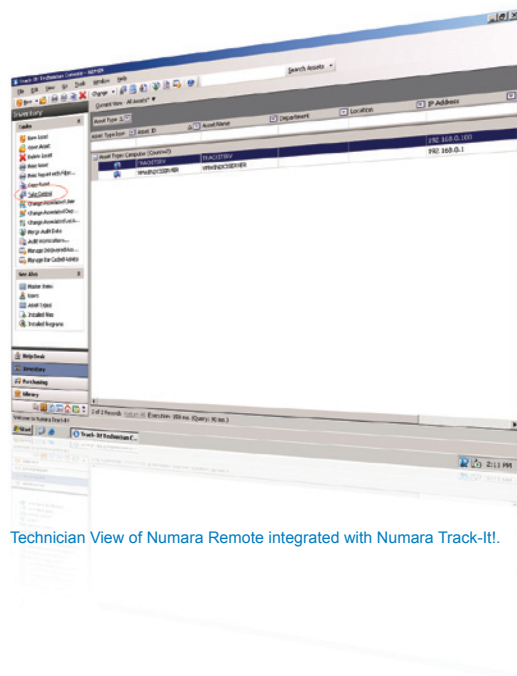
Track-It! Technician Console - NETVOX

File Edit View Go Tools Window Help

Search Assets

New Change

Current View: All Assets

Inventory

Tasks

New Asset

Clone Asset

Delete Asset

Print Asset

Print Report with Filter...

Copy Asset

Take Control

Change Associated User

Change Associated Dept...

Change Associated Loca...

Merge Audit Data

Audit Workstation...

Manage Delivered Ass...

Manage Bar Coded Assets

See Also

Master Items

Users

Asset Types

Installed Files

Installed Programs

Asset Type

Asset ID

Asset Name

Department

Location

IP Address

Asset Type: Computer (Count=2)

TRACKITSRV

TRACKITSRV

192.168.0.100

WNVZN2CD001YEV

WNVZN2CD001YEV

192.168.0.1

Help Desk

Inventory

Purchasing

Library

1 of 2 Records Execution: 359 ms (Query: 91 ms)

Welcome to Numara Track-It!

Start

Track-It! Technician C...

2:11 PM

Technician View of Numara Remote integrated with Numara Track-It!.